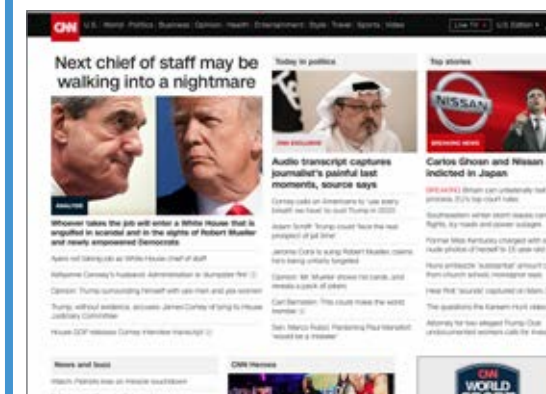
CNN U.S. World Politics Business Opinion Health Entertainment Style Travel Sports Video

Live TV U.S. Edition

Next chief of staff may be walking into a nightmare

ANALYSIS

Whoever takes the job will enter a White House that is engulfed in scandal and in the sights of Robert Mueller and newly empowered Democrats

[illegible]

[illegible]

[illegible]

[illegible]

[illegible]

Today in politics

CNN EXCLUSIVE

Audio transcript captures journalist's painful last moments, source says

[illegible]

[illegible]

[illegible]

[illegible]

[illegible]

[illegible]

Top stories

NISSAN

BREAKING NEWS

Carlos Ghosn and Nissan indicted in Japan

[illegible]

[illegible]

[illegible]

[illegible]

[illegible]

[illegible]

News and buzz

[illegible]

CNN Heroes

CNN WORLD